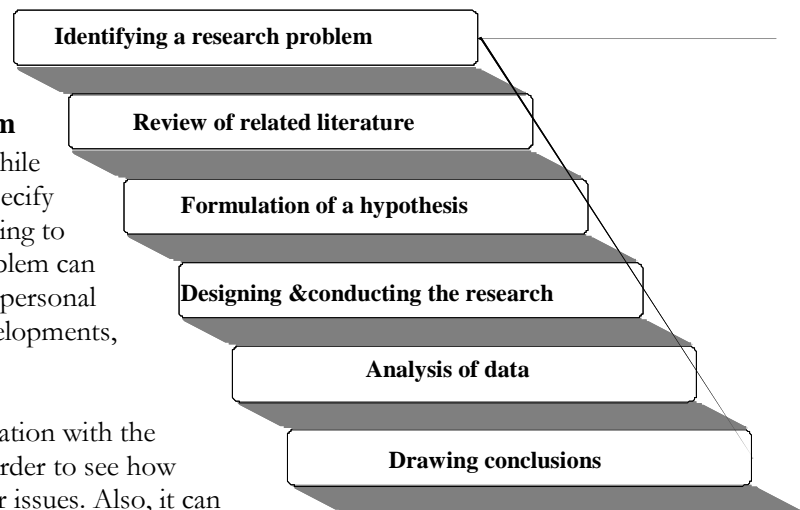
Identifying a research problem

m
hile
ecify
ing to
blem can
personal
elopments,

ation with the
rder to see how
r issues. Also, it can

Review of related literature

Formulation of a hypothesis

Designing &conducting the research

Analysis of data

Drawing conclusions